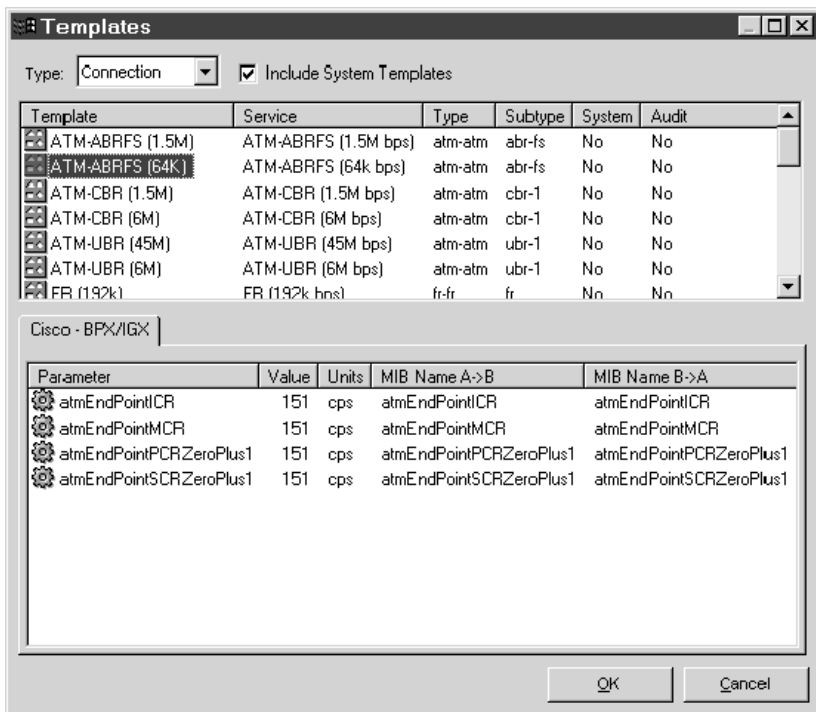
Templates

Type: Connection

Include System Templates

| Template | Service | Type | Subtype | System | Audit |
|---|---|---|---|---|---|
| ATM-ABRFS (1.5M) | ATM-ABRFS (1.5M bps) | atm-atm | abr-fs | No | No |
| ATM-ABRFS (64K) | ATM-ABRFS (64k bps) | atm-atm | abr-fs | No | No |
| ATM-CBR (1.5M) | ATM-CBR (1.5M bps) | atm-atm | cbr-1 | No | No |
| ATM-CBR (6M) | ATM-CBR (6M bps) | atm-atm | cbr-1 | No | No |
| ATM-UBR (45M) | ATM-UBR (45M bps) | atm-atm | ubr-1 | No | No |
| ATM-UBR (6M) | ATM-UBR (6M bps) | atm-atm | ubr-1 | No | No |
| FR (192k) | FR (192k bps) | fr-fr | fr | No | No |

Cisco - BPX/IGX

| Parameter | Value | Units | MIB Name A->B | MIB Name B->A |
|---|---|---|---|---|
| atmEndPointICR | 151 | cps | atmEndPointICR | atmEndPointICR |
| atmEndPointMCR | 151 | cps | atmEndPointMCR | atmEndPointMCR |
| atmEndPointPCRZeroPlus1 | 151 | cps | atmEndPointPCRZeroPlus1 | atmEndPointPCRZeroPlus1 |
| atmEndPointSCRZeroPlus1 | 151 | cps | atmEndPointSCRZeroPlus1 | atmEndPointSCRZeroPlus1 |

OK

Cancel